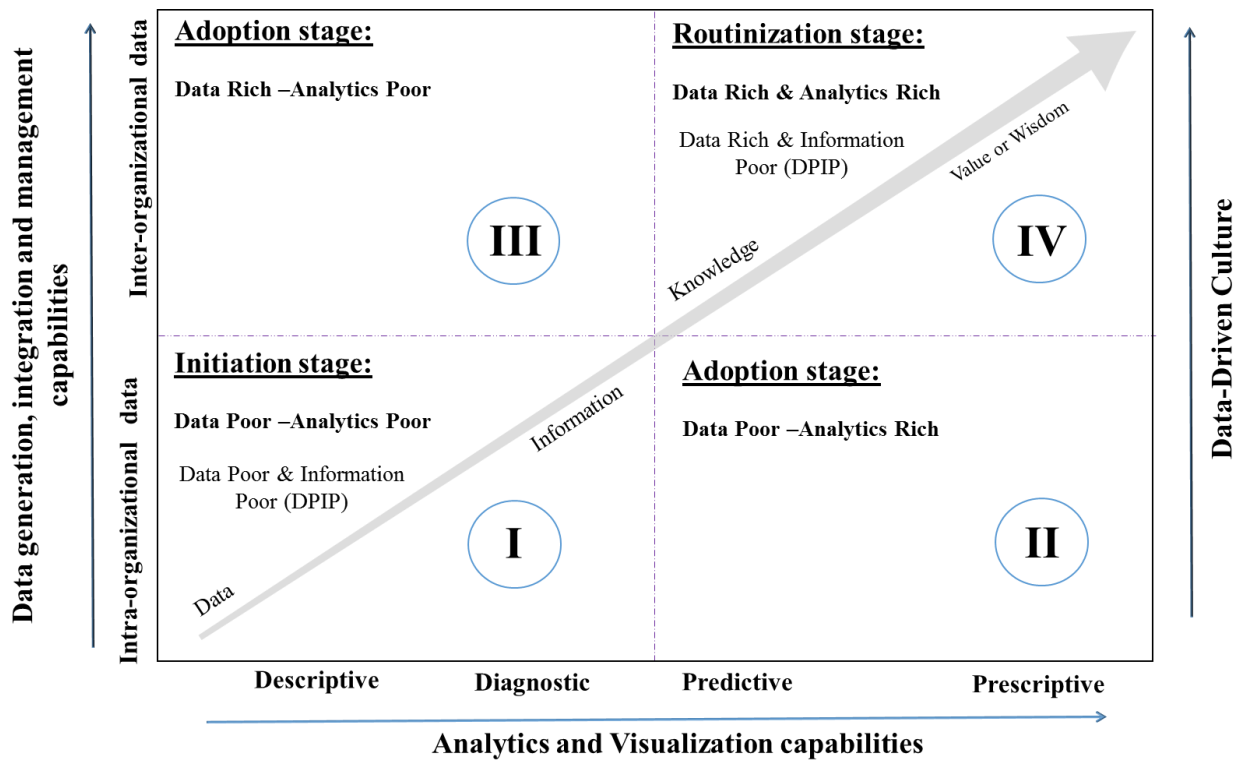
Data generation, integration and management capabilities

Inter-organizational data

Intra-organizational data

Adoption stage:

Data Rich –Analytics Poor

III

Routinization stage:

Data Rich & Analytics Rich

Data Rich & Information Poor (DPIP)

Value or Wisdom

IV

Knowledge

Initiation stage:

Data Poor –Analytics Poor

Data Poor & Information Poor (DPIP)

Information

I

Data

Adoption stage:

Data Poor –Analytics Rich

II

Data-Driven Culture

Descriptive

Diagnostic

Predictive

Prescriptive

Analytics and Visualization capabilities